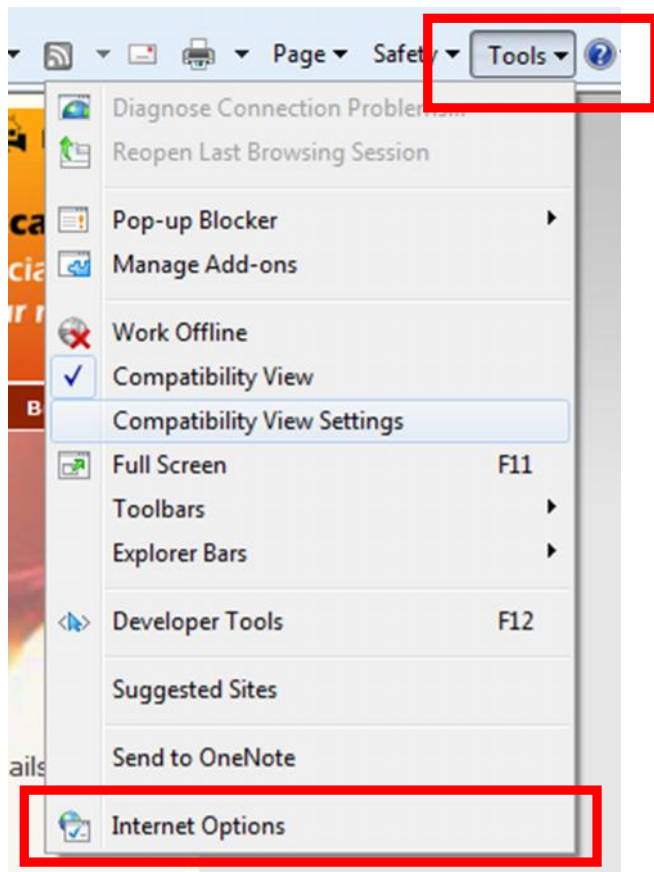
Page ▾ Safety ▾ Tools ▾

Diagnose Connection Problems...
Reopen Last Browsing Session

Pop-up Blocker
Manage Add-ons

Work Offline
Compatibility View
Compatibility View Settings

Full Screen F11
Toolbars
Explorer Bars

Developer Tools F12

Suggested Sites

Send to OneNote

Internet Options